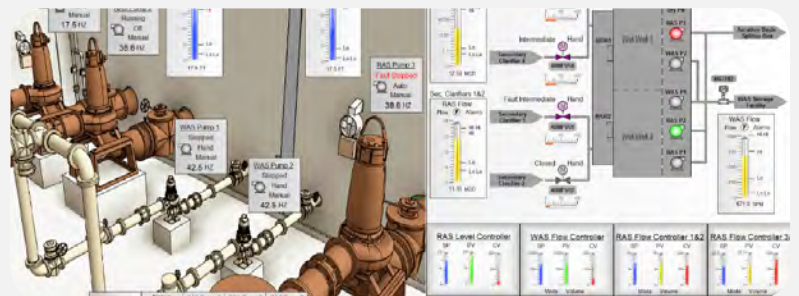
Manual
17.5 Hz

Running
Off
Manual
38.6 Hz

RAS Pump 3
Fault Stopped
Auto
Manual
38.6 Hz

WAS Pump 1
Stopped
Hand
Manual
42.5 Hz

WAS Pump 2
Stopped
Hand
Manual
42.5 Hz

Intermediate
Hand
Secondary Clarifier 2
Sec. Clarifiers 1&2
RAS Flow
Flow
Alarm
Fault Intermediate
Hand
Secondary Clarifier 3
Closed
Hand
Secondary Clarifier 4
Wet Well 1
Wet Well 2
WAS P1
WAS P2
WAS P3
WAS P4
WAS P5
WAS Flow
Flow
Alarm
Aerobic Basin Splitter Box
WAS Storage Lagoon

RAS Level Controller
SP
PV
CV
WAS Flow Controller
SP
PV
CV
Mode
Volume
RAS Flow Controller 1&2
SP
PV
CV
Mode
Volume
RAS Flow Controller 3
SP
PV
CV
Mode
Volume